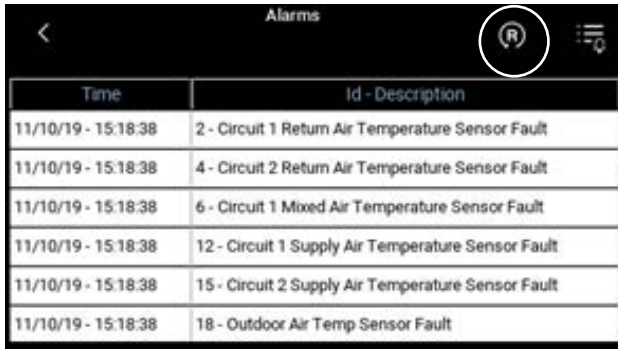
<

Alarms

R

| Time | Id - Description |
|---|---|
| 11/10/19 - 15:18:38 | 2 - Circuit 1 Return Air Temperature Sensor Fault |
| 11/10/19 - 15:18:38 | 4 - Circuit 2 Return Air Temperature Sensor Fault |
| 11/10/19 - 15:18:38 | 6 - Circuit 1 Mixed Air Temperature Sensor Fault |
| 11/10/19 - 15:18:38 | 12 - Circuit 1 Supply Air Temperature Sensor Fault |
| 11/10/19 - 15:18:38 | 15 - Circuit 2 Supply Air Temperature Sensor Fault |
| 11/10/19 - 15:18:38 | 18 - Outdoor Air Temp Sensor Fault |